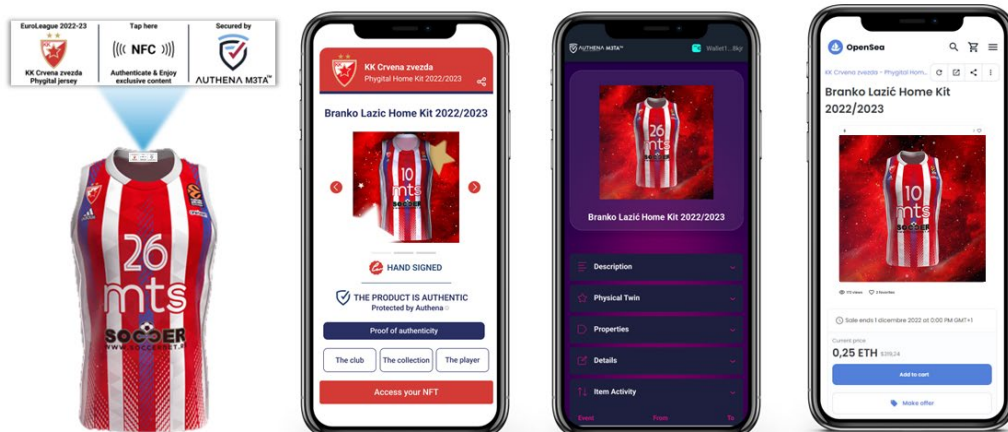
EuroLeague 2022-23
KK Crvena zvezda
Phygital jersey

Tap here
NFC
Authenticate & Enjoy exclusive content

Secured by
AUTHENA M3TA™

26
mts
SOCCER
WWW.SOCCERBET.RS

KK Crvena zvezda
Phygital Home Kit 2022/2023

Branko Lazic Home Kit 2022/2023

HAND SIGNED

THE PRODUCT IS AUTHENTIC
Protected by Authena

Proof of authenticity

The club
The collection
The player

Access your NFT

AUTHENA M3TA™
Wallet1...8ky

Branko Lazić Home Kit 2022/2023

Description
Physical Twin
Properties
Details
Item Activity
Event
From
To

OpenSea

KK Crvena zvezda - Phygital Home

Branko Lazić Home Kit 2022/2023

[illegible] views
2 favorites

Sale ends 1 dicembre 2022 at 0:00 PM GMT+1

Current price
0,25 ETH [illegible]

Add to cart

Make offer